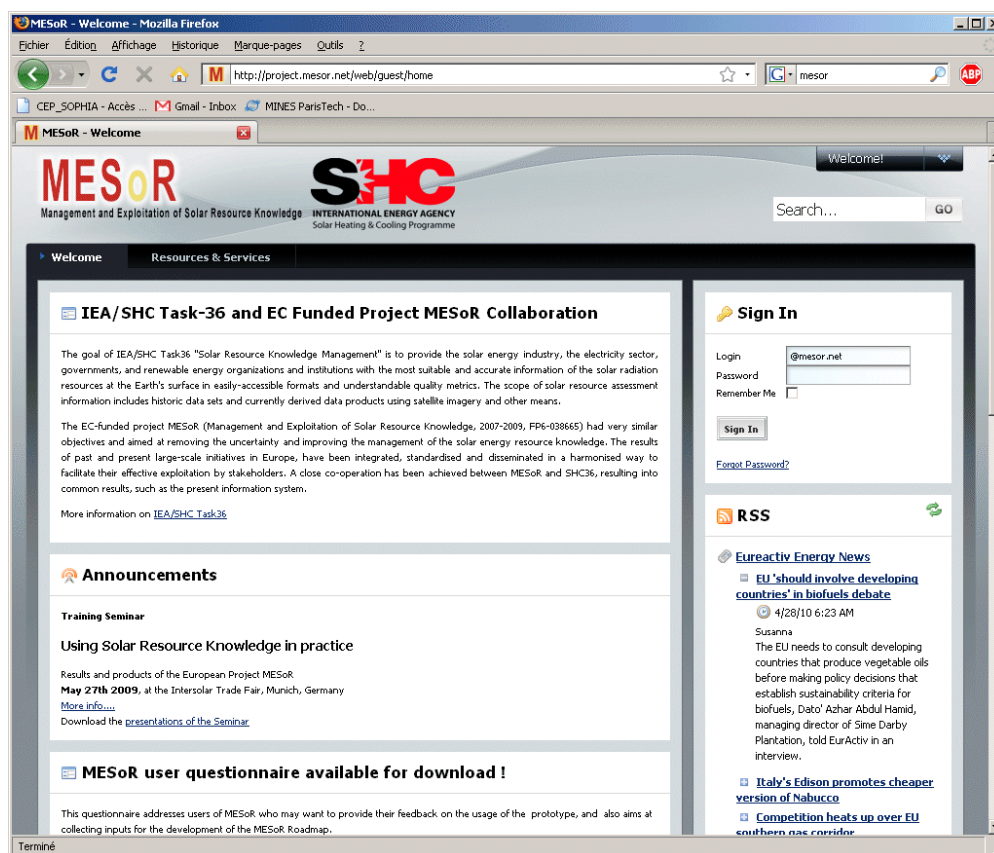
MESoR - Welcome - Mozilla Firefox

Fichier Édition Affichage Historique Marque-pages Outils ?

http://project.mesor.net/web/guest/home

mesor

ABP

CEP_SOPHIA - Accès ... Gmail - Inbox MINES ParisTech - Do...

MESoR - Welcome

MESoR
Management and Exploitation of Solar Resource Knowledge

SHC
INTERNATIONAL ENERGY AGENCY
Solar Heating & Cooling Programme

Welcome!

Search... GO

Welcome Resources & Services

IEA/SHC Task-36 and EC Funded Project MESoR Collaboration

The goal of IEA/SHC Task36 "Solar Resource Knowledge Management" is to provide the solar energy industry, the electricity sector, governments, and renewable energy organizations and institutions with the most suitable and accurate information of the solar radiation resources at the Earth's surface in easily-accessible formats and understandable quality metrics. The scope of solar resource assessment information includes historic data sets and currently derived data products using satellite imagery and other means.

The EC-funded project MESoR (Management and Exploitation of Solar Resource Knowledge, 2007-2009, FP6-038665) had very similar objectives and aimed at removing the uncertainty and improving the management of the solar energy resource knowledge. The results of past and present large-scale initiatives in Europe, have been integrated, standardised and disseminated in a harmonised way to facilitate their effective exploitation by stakeholders. A close co-operation has been achieved between MESoR and SHC36, resulting into common results, such as the present information system.

More information on IEA/SHC Task36

Announcements

Training Seminar

Using Solar Resource Knowledge in practice

Results and products of the European Project MESoR
May 27th 2009, at the Intersolar Trade Fair, Munich, Germany
More info....
Download the presentations of the Seminar

MESoR user questionnaire available for download !

This questionnaire addresses users of MESoR who may want to provide their feedback on the usage of the prototype, and also aims at collecting inputs for the development of the MESoR Roadmap.

Sign In

Login @mesor.net
Password
Remember Me

Sign In

Forgot Password?

RSS

Eureactiv Energy News

EU 'should involve developing countries' in biofuels debate

4/28/10 6:23 AM

Susanna
The EU needs to consult developing countries that produce vegetable oils before making policy decisions that establish sustainability criteria for biofuels, Dato' Azhar Abdul Hamid, managing director of Sime Darby Plantation, told EurActiv in an interview.

Italy's Edison promotes cheaper version of Nabucco

Competition heats up over EU southern gas corridor

Terminé